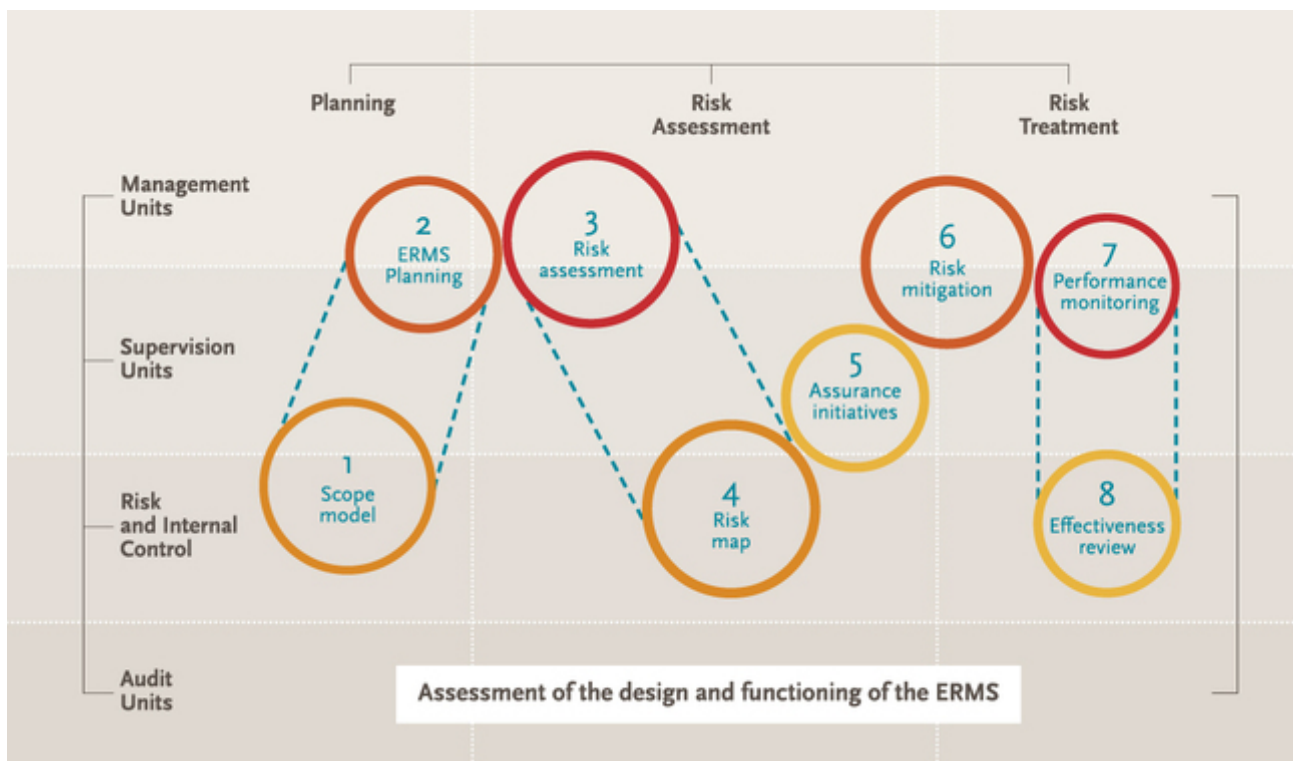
Planning

Risk Assessment

Risk Treatment

Management Units

Supervision Units

Risk and Internal Control

Audit Units

2
ERMS Planning

3
Risk assessment

6
Risk mitigation

7
Performance monitoring

5
Assurance initiatives

1
Scope model

4
Risk map

8
Effectiveness review

Assessment of the design and functioning of the ERMS